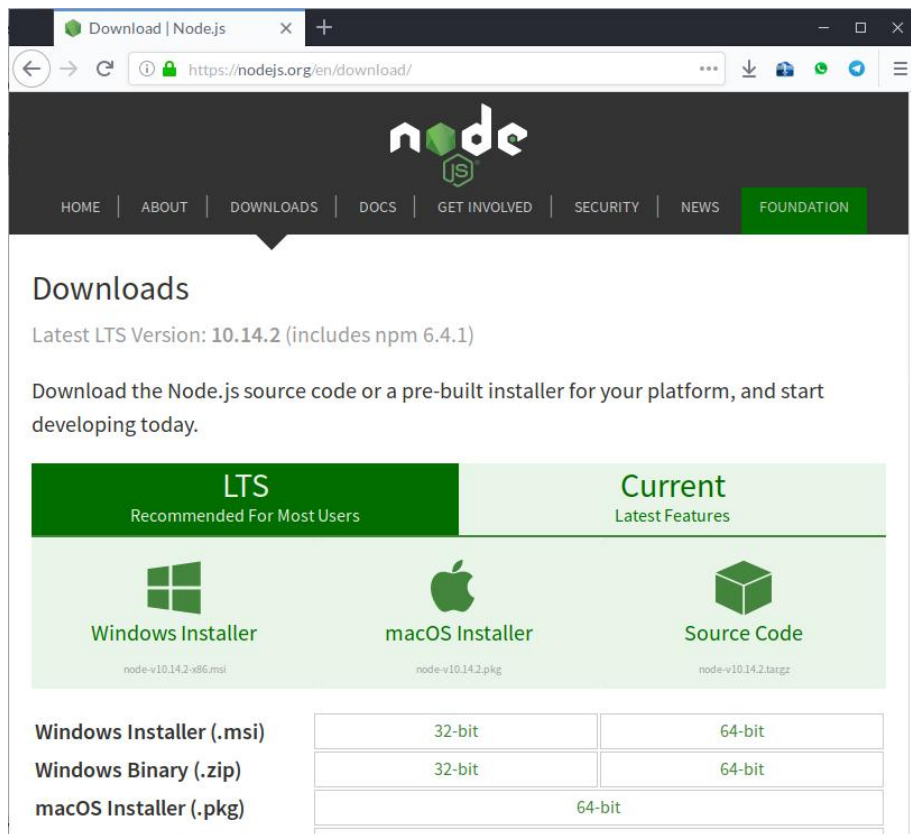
Download | Node.js

https://nodejs.org/en/download/

node JS

HOME | ABOUT | DOWNLOADS | DOCS | GET INVOLVED | SECURITY | NEWS | FOUNDATION

Downloads

Latest LTS Version: 10.14.2 (includes npm 6.4.1)

Download the Node.js source code or a pre-built installer for your platform, and start developing today.

LTS
Recommended For Most Users

Current
Latest Features

Windows Installer
node-v10.14.2-x86.msi

macOS Installer
node-v10.14.2.pkg

Source Code
node-v10.14.2.tar.gz

| | | |
|---|---|---|
| Windows Installer (.msi) | 32-bit | 64-bit |
| Windows Binary (.zip) | 32-bit | 64-bit |
| macOS Installer (.pkg) | 64-bit | |